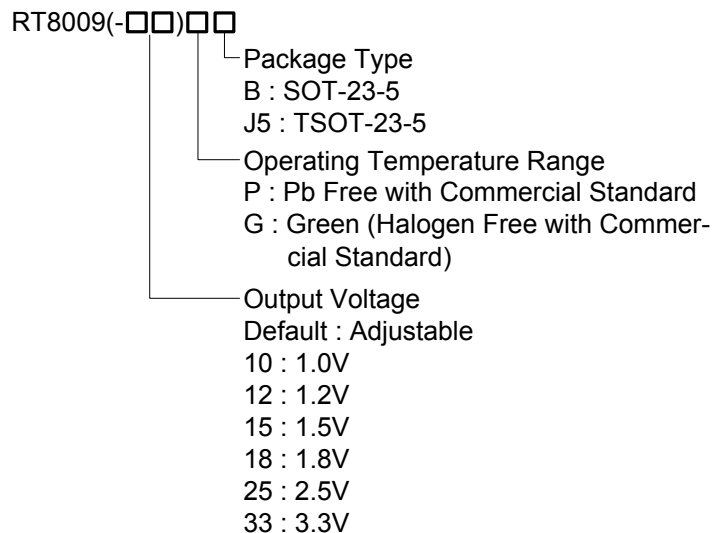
RT8009(-□□)□□

Package Type
B : SOT-23-5
J5 : TSOT-23-5

Operating Temperature Range
P : Pb Free with Commercial Standard
G : Green (Halogen Free with Commercial Standard)

Output Voltage
Default : Adjustable
10 : 1.0V
12 : 1.2V
15 : 1.5V
18 : 1.8V
25 : 2.5V
33 : 3.3V